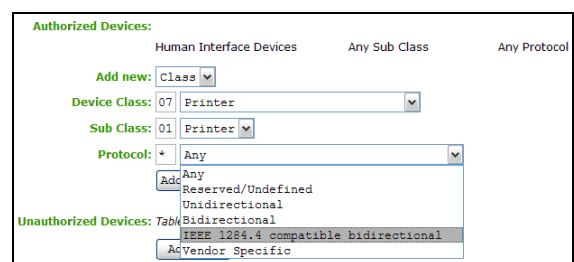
Authorized Devices:

Human Interface Devices Any Sub Class Any Protocol

Add new: Class

Device Class: 07 Printer

Sub Class: 01 Printer

Protocol: * Any

Add

Any
Reserved/Undefined
Unidirectional
Bidirectional
IEEE 1284.4 compatible bidirectional
Vendor Specific

Unauthorized Devices: Table

Ad